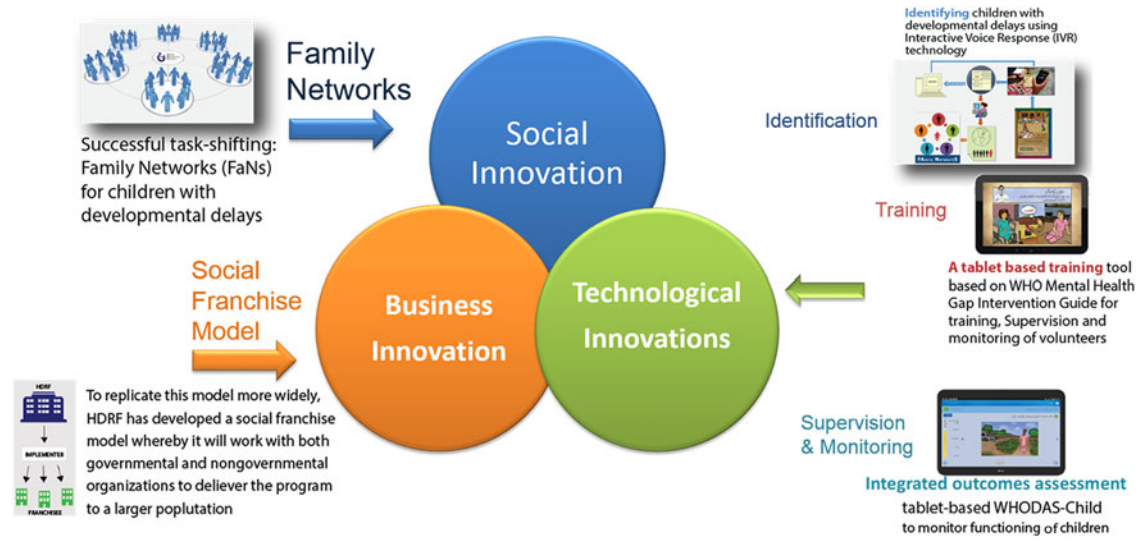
Family Networks

Successful task-shifting: Family Networks (FaNs) for children with developmental delays

Social Innovation

Identifying children with developmental delays using Interactive Voice Response (IVR) technology

Identification

Training

A tablet based training tool based on WHO Mental Health Gap Intervention Guide for training, Supervision and monitoring of volunteers

Social Franchise Model

Business Innovation

Technological Innovations

HDRF

IMPLEMENTER

FRANCHISEE

To replicate this model more widely, HDRF has developed a social franchise model whereby it will work with both governmental and nongovernmental organizations to deliever the program to a larger poplutation

Supervision & Monitoring

Integrated outcomes assessment
tablet-based WHODAS-Child to monitor functioning of children